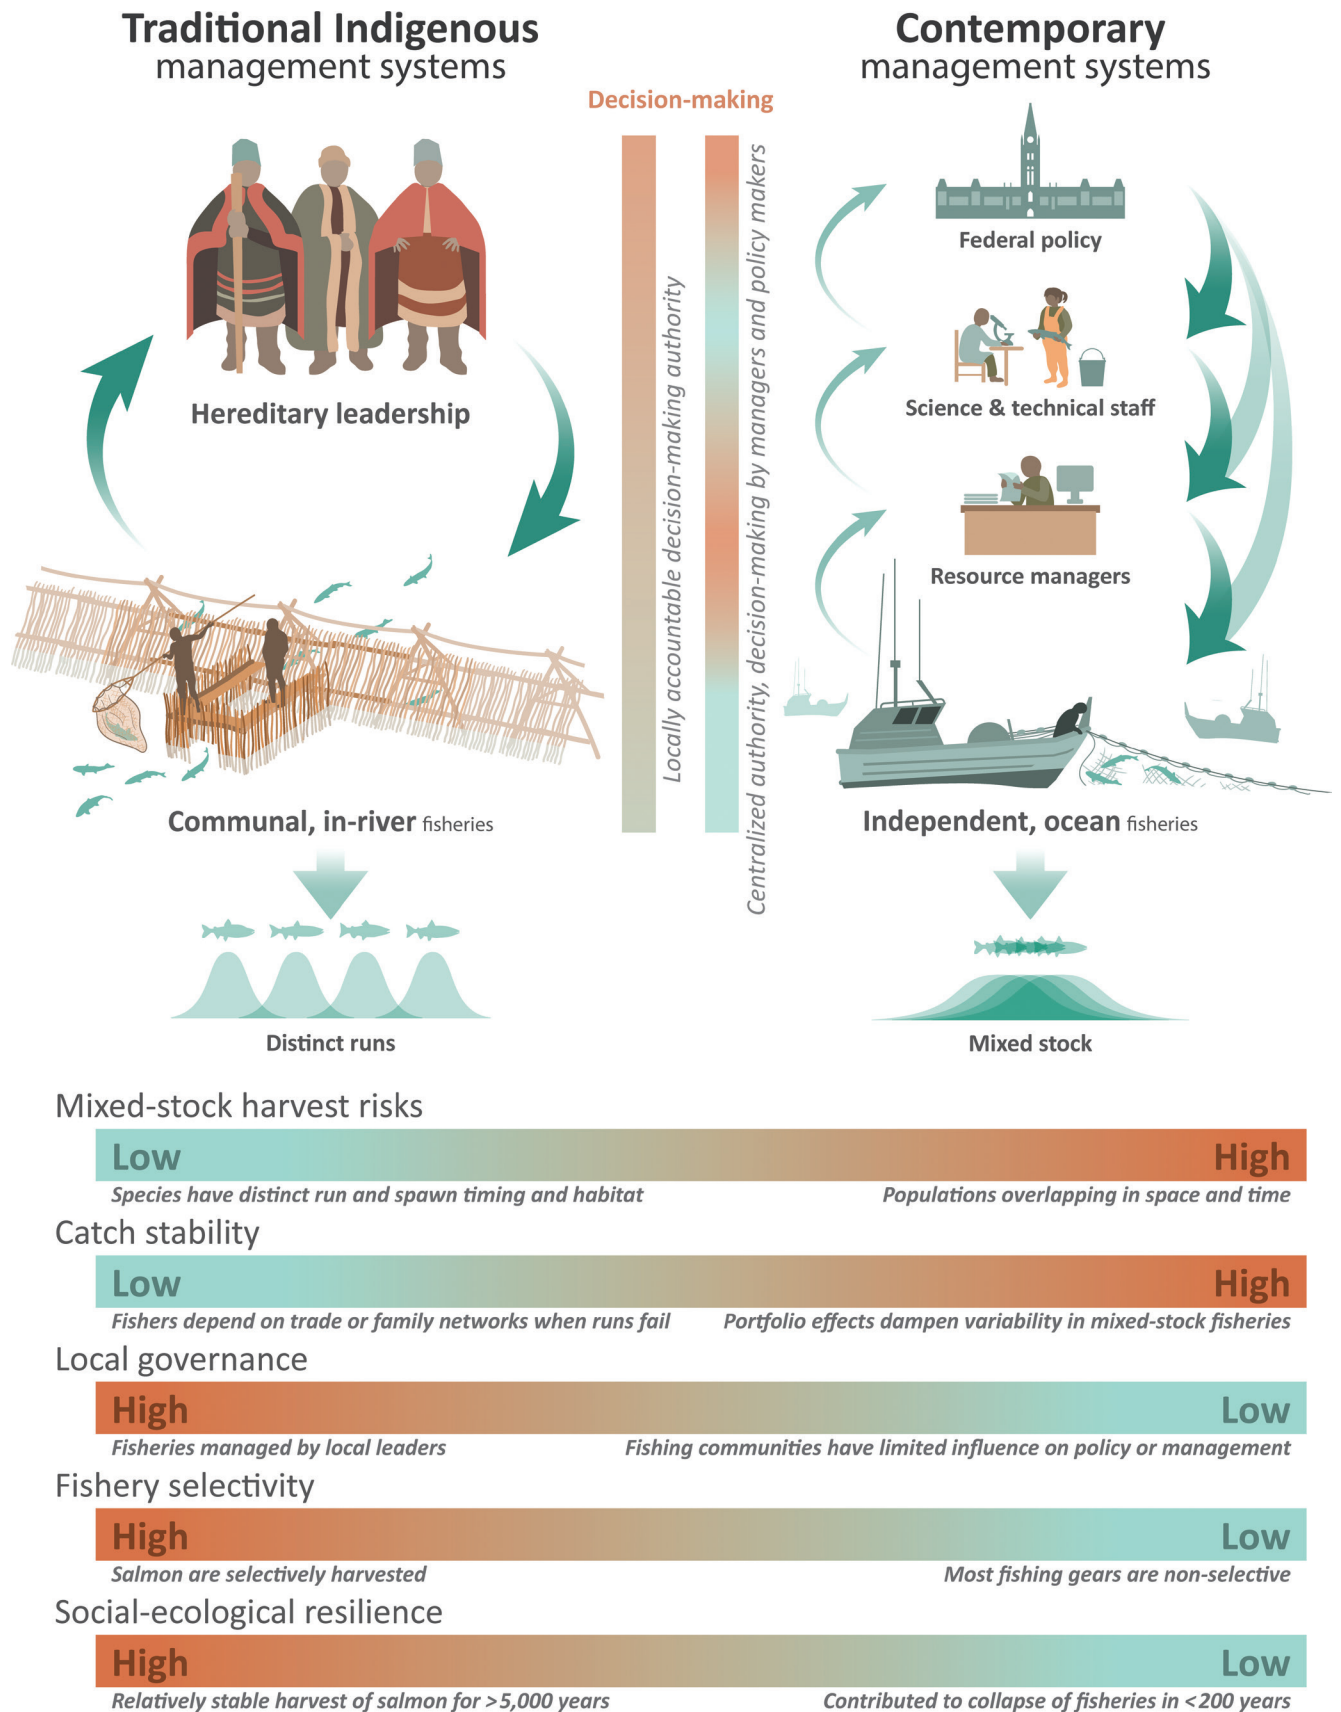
Traditional Indigenous management systems

Contemporary management systems

Decision-making

Locally accountable decision-making authority

Centralized authority, decision-making by managers and policy makers

Hereditary leadership

Communal, in-river fisheries

Distinct runs

Federal policy

Science & technical staff

Resource managers

Independent, ocean fisheries

Mixed stock

Mixed-stock harvest risks

Low High

Species have distinct run and spawn timing and habitat

Populations overlapping in space and time

Catch stability

Low High

Fishers depend on trade or family networks when runs fail

Portfolio effects dampen variability in mixed-stock fisheries

Local governance

High Low

Fisheries managed by local leaders

Fishing communities have limited influence on policy or management

Fishery selectivity

High Low

Salmon are selectively harvested

Most fishing gears are non-selective

Social-ecological resilience

High Low

Relatively stable harvest of salmon for >5,000 years

Contributed to collapse of fisheries in <200 years